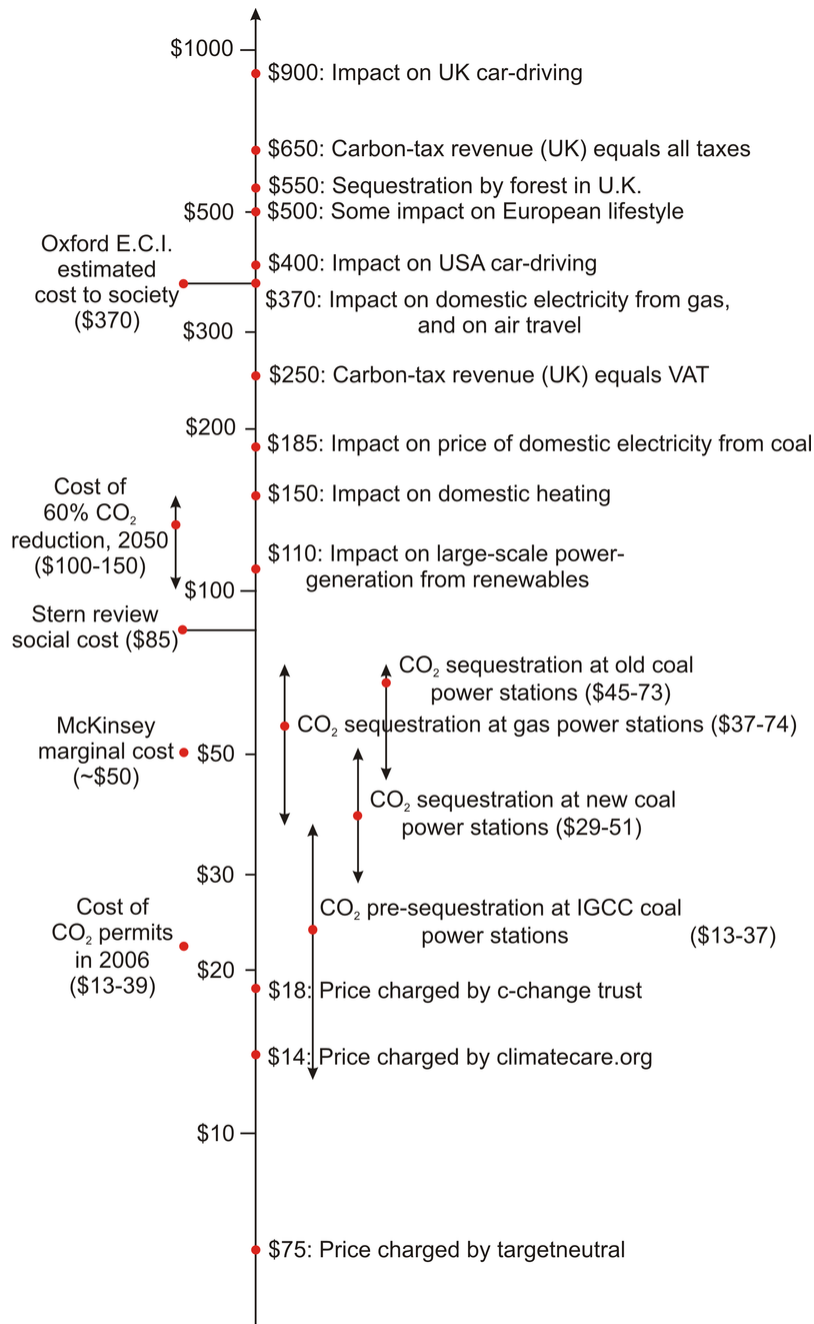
$1000
$900: Impact on UK car-driving
$650: Carbon-tax revenue (UK) equals all taxes
$550: Sequestration by forest in U.K.
$500
$500: Some impact on European lifestyle
Oxford E.C.I. estimated cost to society ($370)
$400: Impact on USA car-driving
$370: Impact on domestic electricity from gas, and on air travel
$300
$250: Carbon-tax revenue (UK) equals VAT
$200
$185: Impact on price of domestic electricity from coal
Cost of 60% $CO_2$ reduction, 2050 ($100-150)
$150: Impact on domestic heating
$110: Impact on large-scale power-generation from renewables
$100
Stern review social cost ($85)
$CO_2$ sequestration at old coal power stations ($45-73)
McKinsey marginal cost (~$50)
$CO_2$ sequestration at gas power stations ($37-74)
$50
$CO_2$ sequestration at new coal power stations ($29-51)
$30
Cost of $CO_2$ permits in 2006 ($13-39)
$CO_2$ pre-sequestration at IGCC coal power stations ($13-37)
$20
$18: Price charged by c-change trust
$14: Price charged by climatecare.org
$10
$75: Price charged by targetneutral